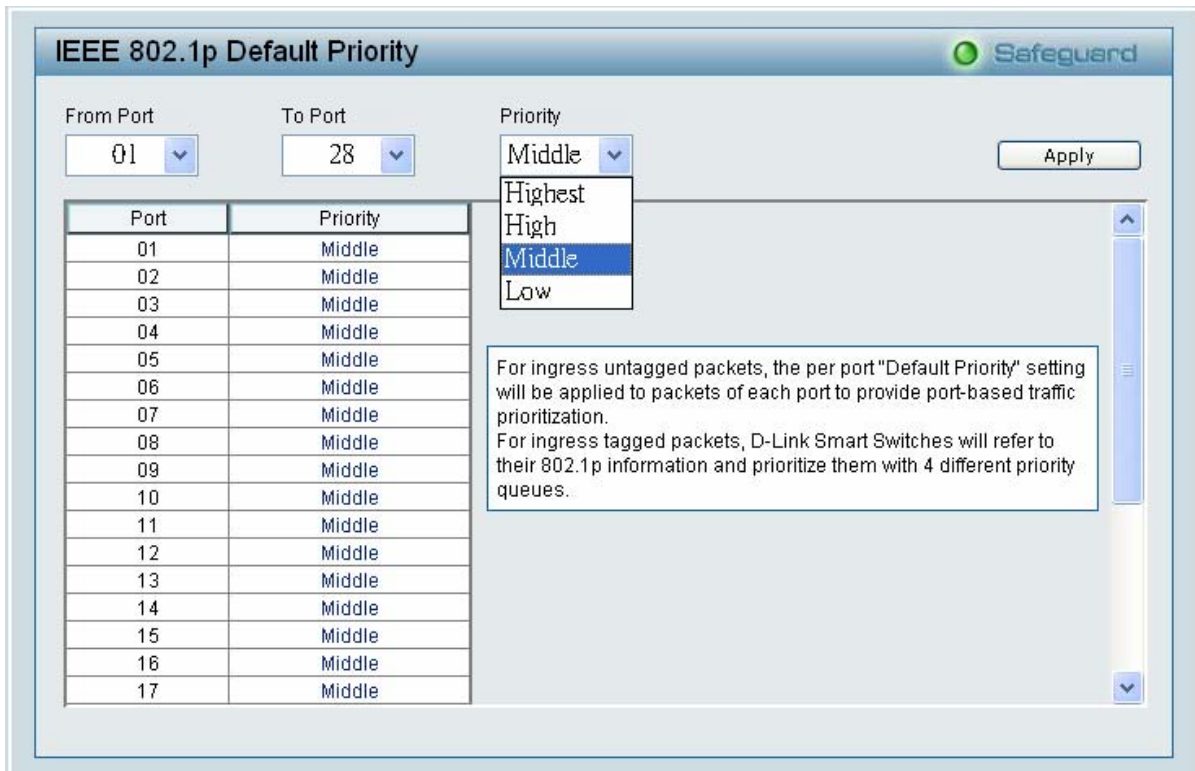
IEEE 802.1p Default Priority

Safeguard

From Port
01

To Port
28

Priority
Middle

Apply

Highest
High
Middle
Low

| Port | Priority |
|---|---|
| 01 | Middle |
| 02 | Middle |
| 03 | Middle |
| 04 | Middle |
| 05 | Middle |
| 06 | Middle |
| 07 | Middle |
| 08 | Middle |
| 09 | Middle |
| 10 | Middle |
| 11 | Middle |
| 12 | Middle |
| 13 | Middle |
| 14 | Middle |
| 15 | Middle |
| 16 | Middle |
| 17 | Middle |

For ingress untagged packets, the per port "Default Priority" setting will be applied to packets of each port to provide port-based traffic prioritization.
For ingress tagged packets, D-Link Smart Switches will refer to their 802.1p information and prioritize them with 4 different priority queues.